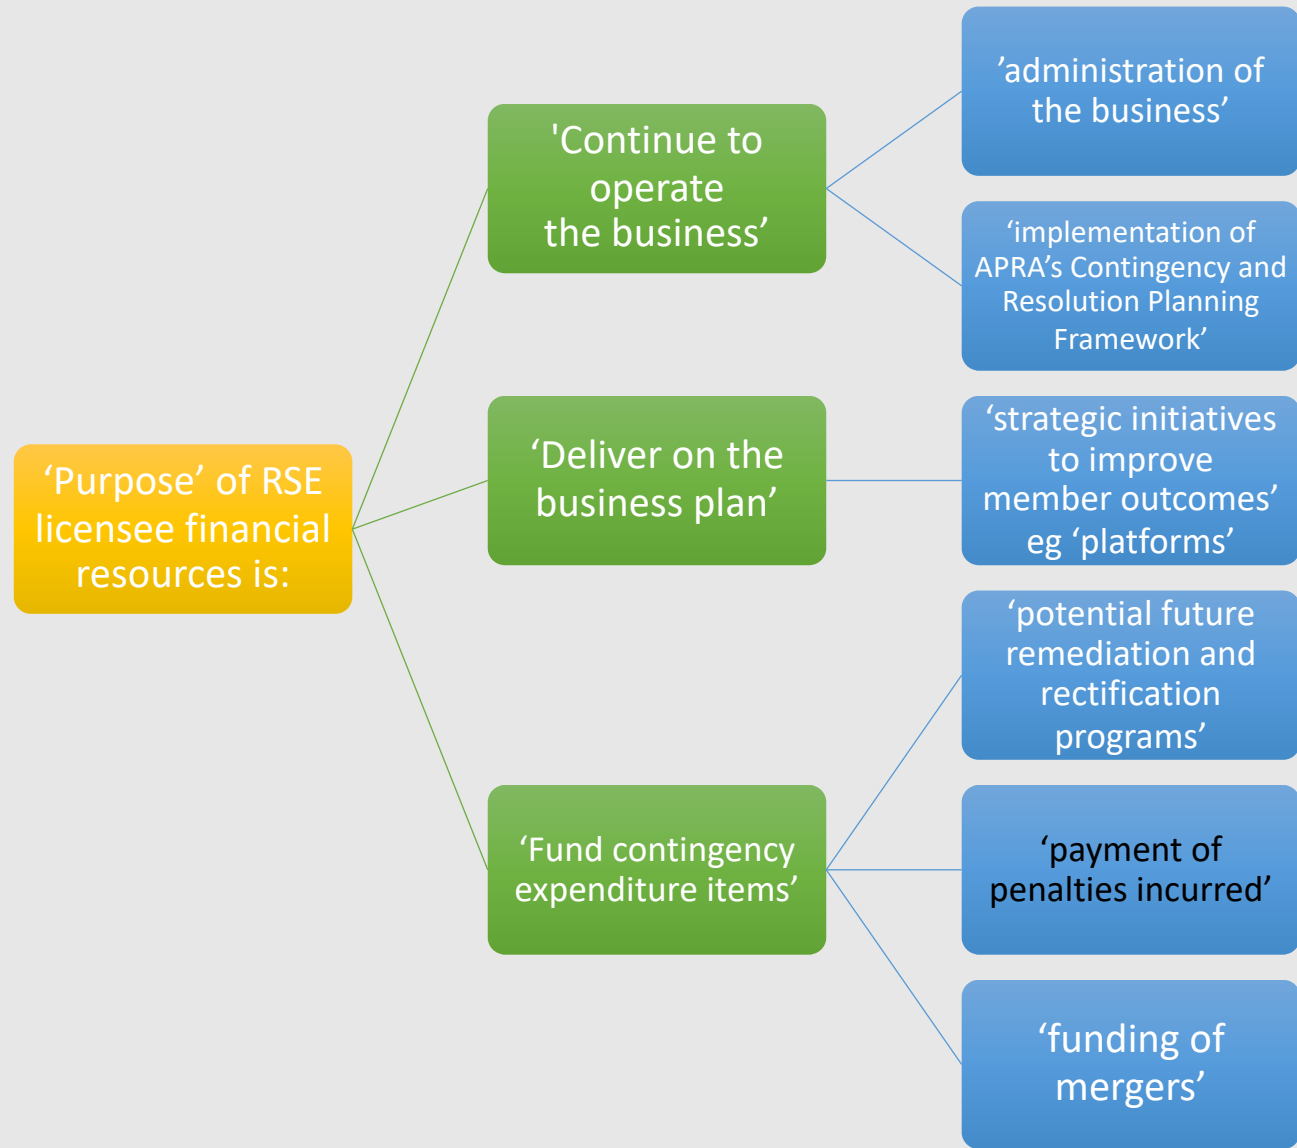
‘Purpose’ of RSE licensee financial resources is:

'Continue to operate the business’

’administration of the business’

‘implementation of APRA’s Contingency and Resolution Planning Framework’

‘Deliver on the business plan’

‘strategic initiatives to improve member outcomes’ eg ‘platforms’

‘Fund contingency expenditure items’

‘potential future remediation and rectification programs’

‘payment of penalties incurred’

‘funding of mergers’